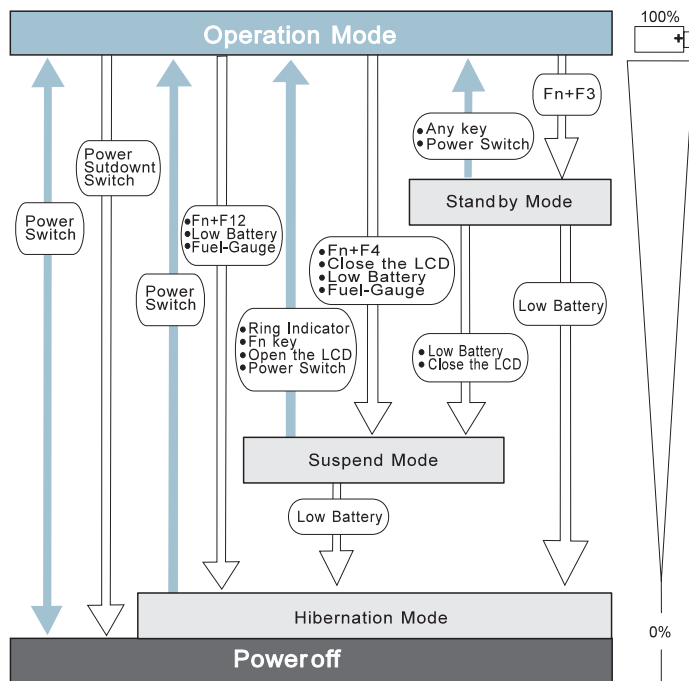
Operation Mode

100%

+

Fn+F3

Any key
Power Switch

Power Sutdownt Switch

Power Switch

Fn+F12
Low Battery
Fuel-Gauge

Stand by Mode

Fn+F4
Close the LCD
Low Battery
Fuel-Gauge

Power Switch

Low Battery

Ring Indicator
Fn key
Open the LCD
Power Switch

Low Battery
Close the LCD

Suspend Mode

Low Battery

Hibernation Mode

0%

Power off